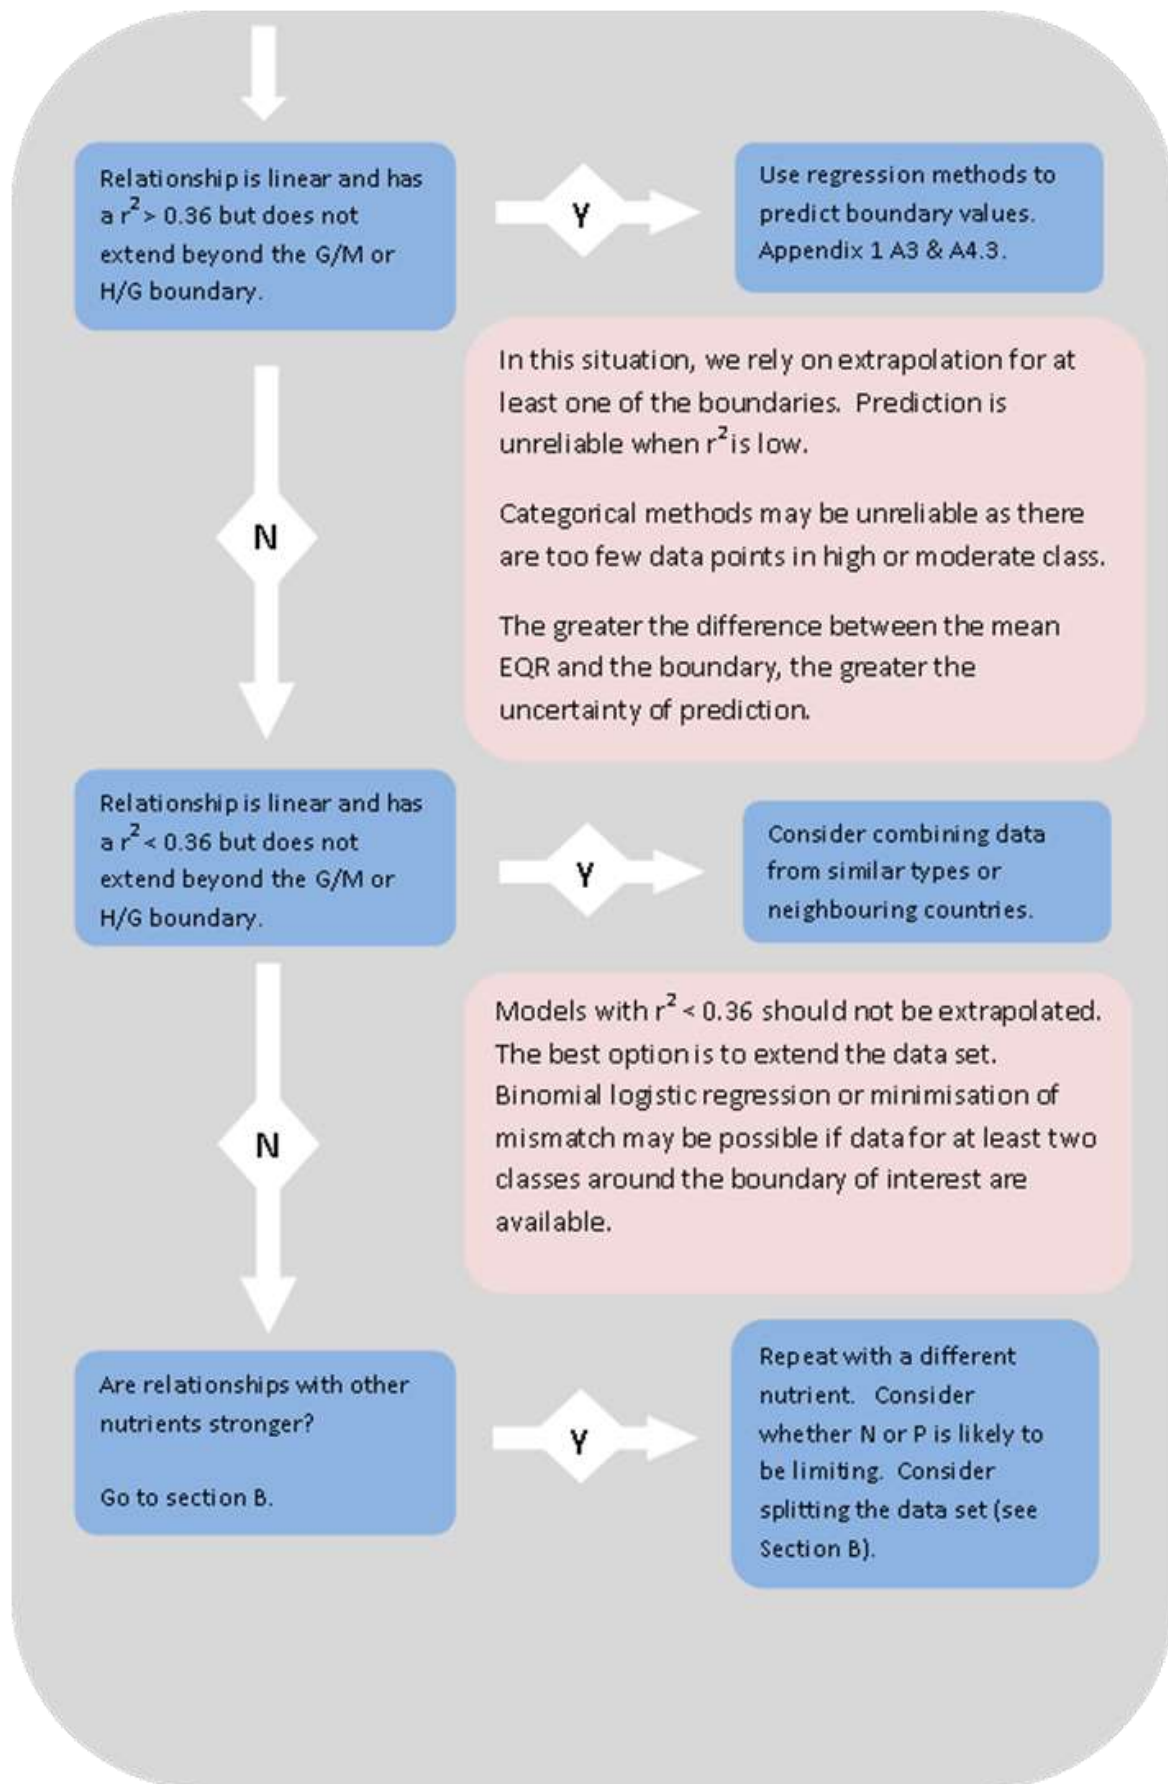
Relationship is linear and has a $r^2 > 0.36$ but does not extend beyond the G/M or H/G boundary.

Y

Use regression methods to predict boundary values. Appendix 1 A3 & A4.3.

In this situation, we rely on extrapolation for at least one of the boundaries. Prediction is unreliable when $r^2$ is low.

Categorical methods may be unreliable as there are too few data points in high or moderate class.

The greater the difference between the mean EQR and the boundary, the greater the uncertainty of prediction.

N

Relationship is linear and has a $r^2 < 0.36$ but does not extend beyond the G/M or H/G boundary.

Y

Consider combining data from similar types or neighbouring countries.

Models with $r^2 < 0.36$ should not be extrapolated. The best option is to extend the data set. Binomial logistic regression or minimisation of mismatch may be possible if data for at least two classes around the boundary of interest are available.

N

Are relationships with other nutrients stronger?

Go to section B.

Y

Repeat with a different nutrient. Consider whether N or P is likely to be limiting. Consider splitting the data set (see Section B).